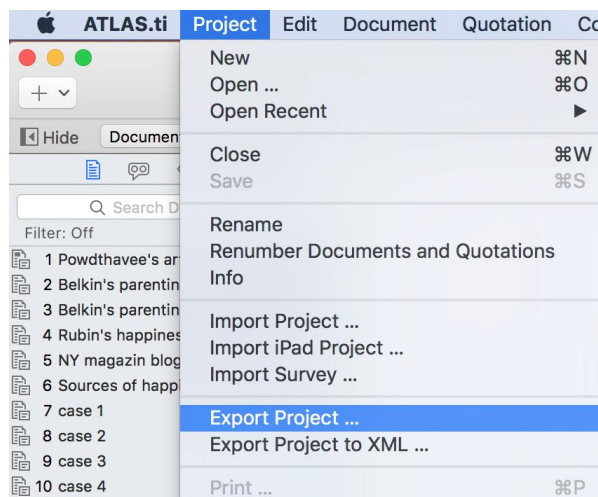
ATLAS.ti Project Edit Document Quotation Co

+ ⌄

Hide Documen

Search D

Filter: Off

1 Powdthavee's ar
2 Belkin's parentin
3 Belkin's parentin
4 Rubin's happines
5 NY magazin blog
6 Sources of happi
7 case 1
8 case 2
9 case 3
10 case 4

New ⌘N
Open ... ⌘O
Open Recent ▶

Close ⌘W
Save ⌘S

Rename
Renumber Documents and Quotations
Info

Import Project ...
Import iPad Project ...
Import Survey ...

Export Project ...
Export Project to XML ...

Print ... ⌘P